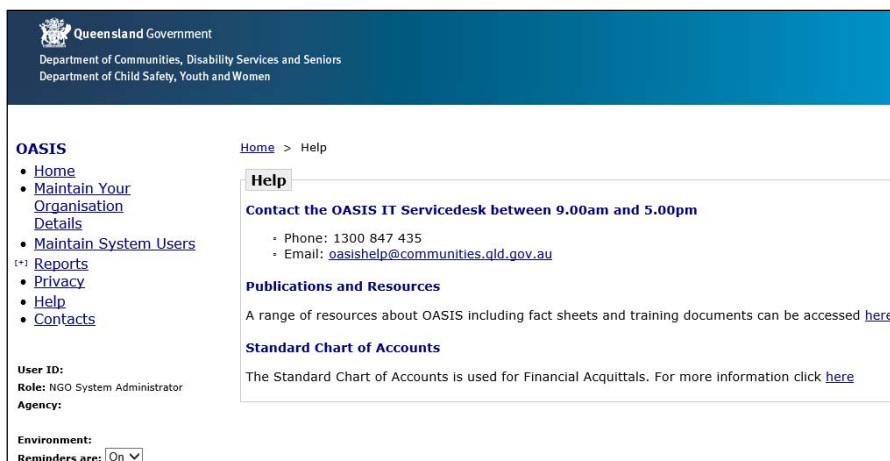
Queensland Government
Department of Communities, Disability Services and Seniors
Department of Child Safety, Youth and Women

OASIS
• Home
• Maintain Your Organisation Details
• Maintain System Users
[+] Reports
• Privacy
• Help
• Contacts

User ID:
Role: NGO System Administrator
Agency:

Environment:
Reminders are: On

Home > Help

Help

Contact the OASIS IT Servicedesk between 9.00am and 5.00pm

- Phone: 1300 847 435
- Email: oasishelp@communities.qld.gov.au

Publications and Resources

A range of resources about OASIS including fact sheets and training documents can be accessed here

Standard Chart of Accounts

The Standard Chart of Accounts is used for Financial Acquittals. For more information click here